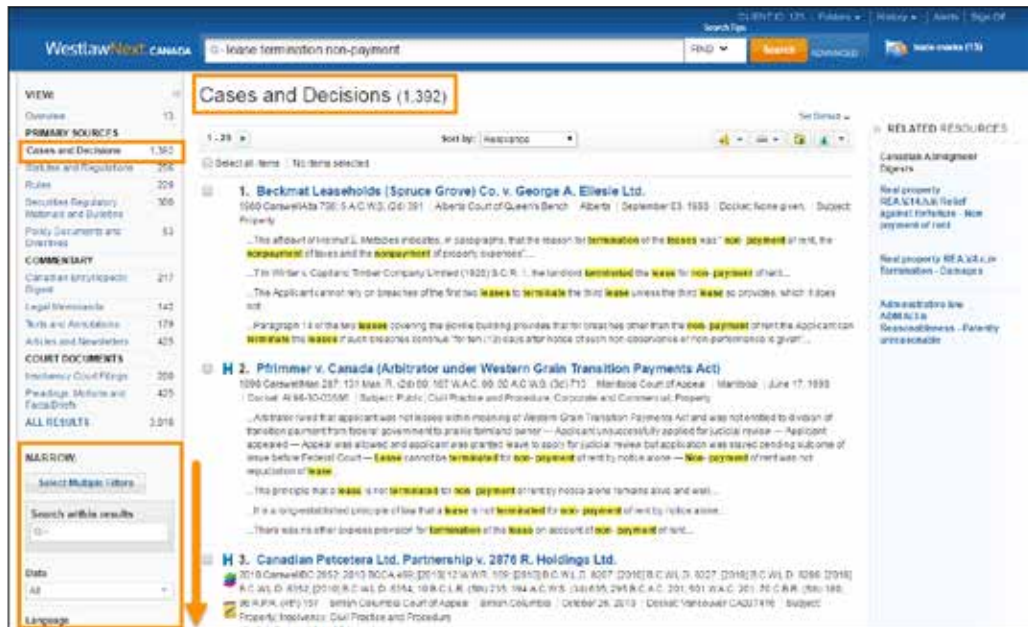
CLIENT ID: 121 | Folders | History | Alerts | Sign Off

Search Tips

WestlawNext CANADA

lease termination non-payment

FIND

Search

ADVANCED

trade marks (15)

VIEW:

Overview 13

PRIMARY SOURCES

Cases and Decisions 1,392

Statutes and Regulations 255

Rules 228

Securities Regulatory Materials and Bulletins 306

Policy Documents and Directives 53

COMMENTARY

Canadian Encyclopedic Digest 217

Legal Memoranda 142

Texts and Annotations 179

Articles and Newsletters 425

COURT DOCUMENTS

Insolvency Court Filings 208

Pleadings, Motions and Facta/Briefs 425

ALL RESULTS 3,018

NARROW:

Select Multiple Filters

Search within results

Date

All

Language

Cases and Decisions (1,392)

Set Default

1 - 20

Sort by: Relevance

Select all items | No items selected

1. Beckmat Leaseholds (Spruce Grove) Co. v. George A. Ellesie Ltd.

1990 CarswellAlta 730; 5 A.C.W.S. (2d) 391 | Alberta Court of Queen's Bench | Alberta | September 03, 1990 | Docket: None given. | Subject: Property

...This affidavit of Ireland L. Mebbles indicates, in paragraphs, that the reason for termination of the leases was " non- payment of rent, the nonpayment of taxes and the nonpayment of property expenses"...

...7 in Writer's, Capitanic Timber Company Limited (1926) S.C.R. 1, the landlord terminated the lease for non- payment of rent...

...The Applicant cannot rely on breaches of the first two leases to terminate the third lease unless the third lease so provides, which it does not...

...Paragraph 14 of the two leases covering the Boville building provides that for breaches other than the non- payment of rent the Applicant can terminate the leases if such breaches continue "for then (10) days after notice of such non-observance or non-performance is given"...

H 2. Pfrimmer v. Canada (Arbitrator under Western Grain Transition Payments Act)

1996 CarswellMan 287; 131 Man. R. (2d) 90; 187 W.A.C. 90; 20 A.C.W.S. (3d) 713 | Manitoba Court of Appeal | Manitoba | June 17, 1996 | Docket: AI 96-30-03086 | Subject: Public; Civil Practice and Procedure; Corporate and Commercial; Property

...Arbitrator ruled that applicant was not lessee within meaning of Western Grain Transition Payments Act and was not entitled to division of transition payment from federal government to prairie farmland owner — Applicant unsuccessfully applied for judicial review — Applicant appealed — Appeal was allowed and applicant was granted leave to apply for judicial review but application was stayed pending outcome of issue before Federal Court — Lease cannot be terminated for non- payment of rent by notice alone — Non- payment of rent was not repudiation of lease...

...This principle that a lease is not terminated for non- payment of rent by notice alone remains alive and well...

...It is a long-established principle of law that a lease is not terminated for non- payment of rent by notice alone...

...There was no other express provision for termination of the lease on account of non- payment of rent...

H 3. Canadian Petcetera Ltd. Partnership v. 2876 R. Holdings Ltd.

2010 CarswellBC 2652; 2010 BCCA 469; [2010] 12 W.W.R. 109; [2010] B.C.W.L.D. 8207; [2010] B.C.W.L.D. 8227; [2010] B.C.W.L.D. 8286; [2010] B.C.W.L.D. 8352; [2010] B.C.W.L.D. 8354; 10 B.C.L.R. (5th) 235; 194 A.C.W.S. (3d) 695; 295 B.C.A.C. 201; 501 W.A.C. 201; 70 C.B.R. (5th) 188; 96 R.P.R. (4th) 157 | British Columbia Court of Appeal | British Columbia | October 26, 2010 | Docket: Vancouver CA037416 | Subject: Property; Insolvency; Civil Practice and Procedure

RELATED RESOURCES

Canadian Abridgment Digests

Real property REA.X.14.b.iii Relief against forfeiture - Non payment of rent

Real property REA.X.4.c.iv Termination - Damages

Administrative law ADM.XI.a Reasonableness - Patently unreasonable